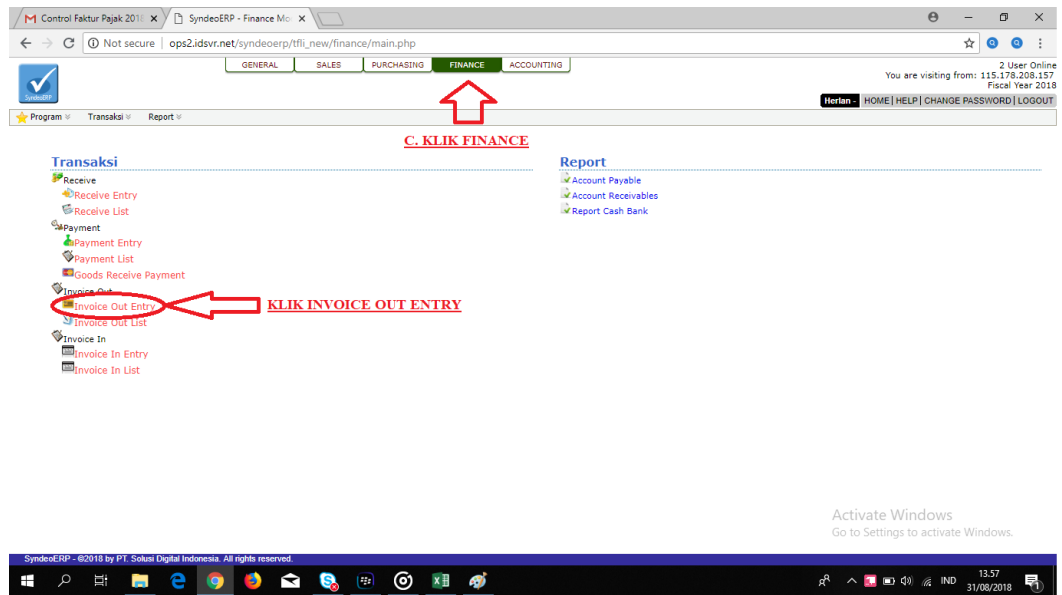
Control Faktur Pajak 2018 ×
SyndeoERP - Finance Mo ×

Not secure | ops2.idsvr.net/syndeoerp/tfli_new/finance/main.php

SyndeoERP

GENERAL | SALES | PURCHASING | FINANCE | ACCOUNTING

2 User Online
You are visiting from: 115.178.208.157
Fiscal Year 2018

Herlan - | HOME | HELP | CHANGE PASSWORD | LOGOUT

Program | Transaksi | Report

C. KLIK FINANCE

Transaksi
Receive
Receive Entry
Receive List
Payment
Payment Entry
Payment List
Goods Receive Payment
Invoice Out
Invoice Out Entry
Invoice Out List
Invoice In
Invoice In Entry
Invoice In List

KLIK INVOICE OUT ENTRY

Report
Account Payable
Account Receivables
Report Cash Bank

Activate Windows
Go to Settings to activate Windows.

SyndeoERP - ©2018 by PT. Solusi Digital Indonesia. All rights reserved.

IND
13.57
31/08/2018